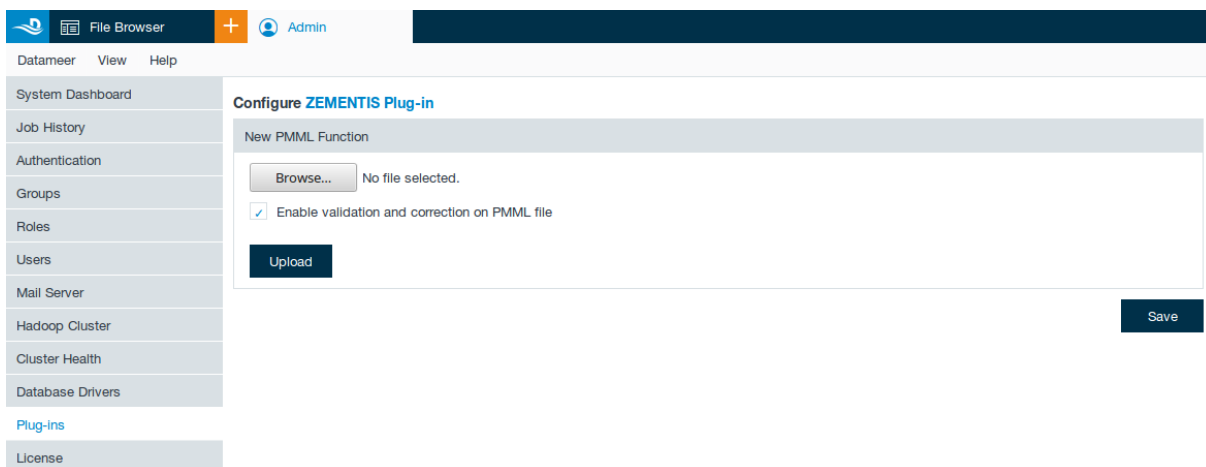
File Browser
+
Admin

Datameer View Help

System Dashboard
Job History
Authentication
Groups
Roles
Users
Mail Server
Hadoop Cluster
Cluster Health
Database Drivers
Plug-ins
License

Configure ZEMENTIS Plug-in

New PMML Function

Browse... No file selected.

✓ Enable validation and correction on PMML file

Upload

Save